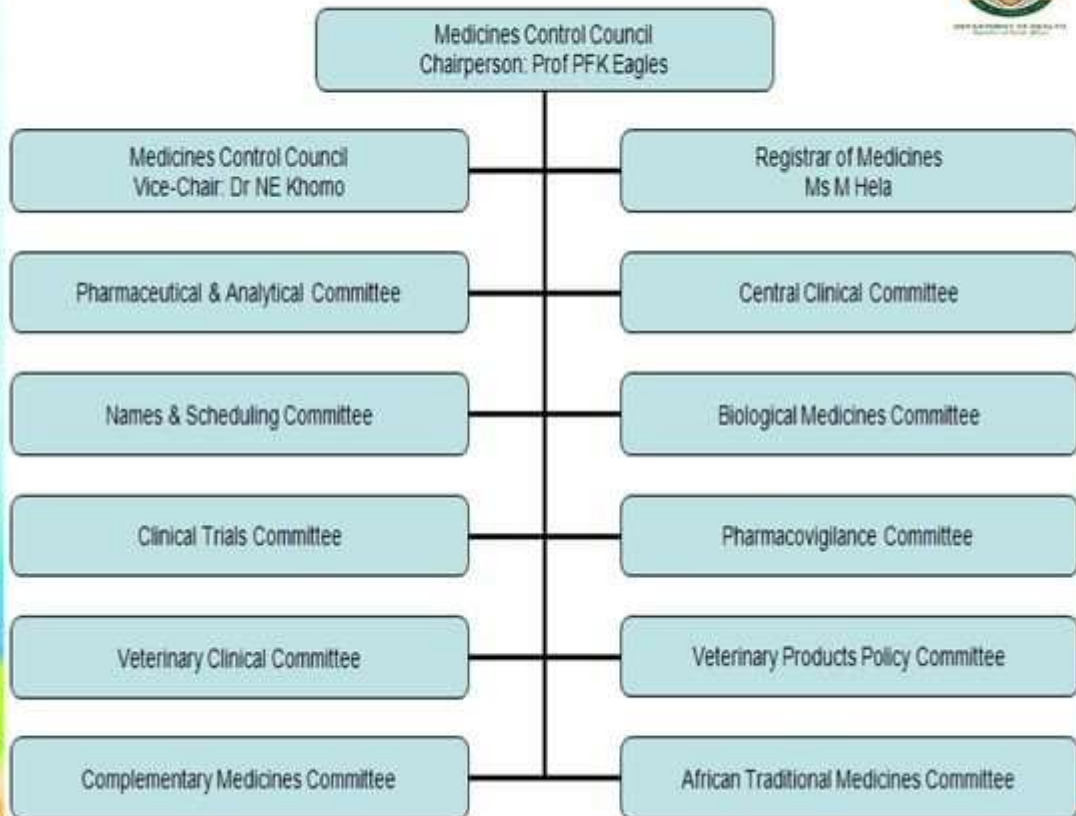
Medicines Control Council
Chairperson: Prof PFK Eagles

Medicines Control Council
Vice-Chair: Dr NE Khomo

Registrar of Medicines
Ms M Hela

Pharmaceutical & Analytical Committee

Central Clinical Committee

Names & Scheduling Committee

Biological Medicines Committee

Clinical Trials Committee

Pharmacovigilance Committee

Veterinary Clinical Committee

Veterinary Products Policy Committee

Complementary Medicines Committee

African Traditional Medicines Committee